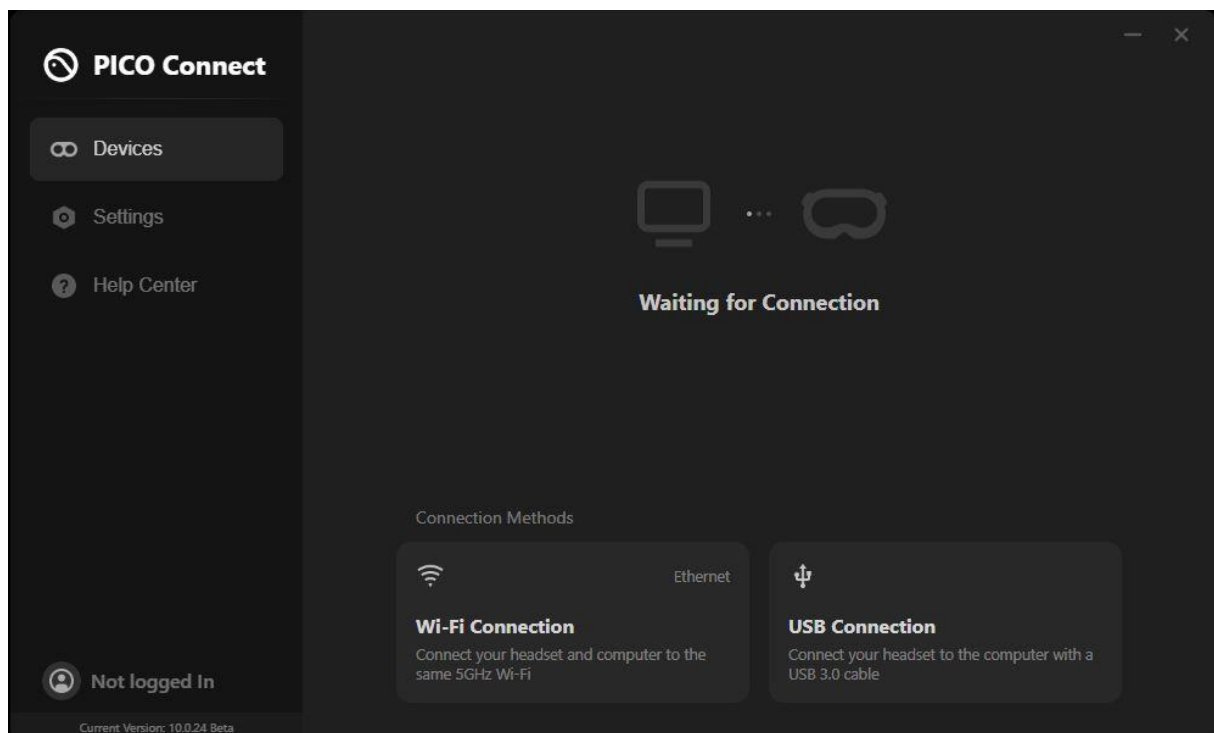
PICO Connect

Devices

Settings

Help Center

Not logged In

Current Version: 10.0.24 Beta

Waiting for Connection

Connection Methods

Ethernet

Wi-Fi Connection

Connect your headset and computer to the same 5GHz Wi-Fi

USB Connection

Connect your headset to the computer with a USB 3.0 cable